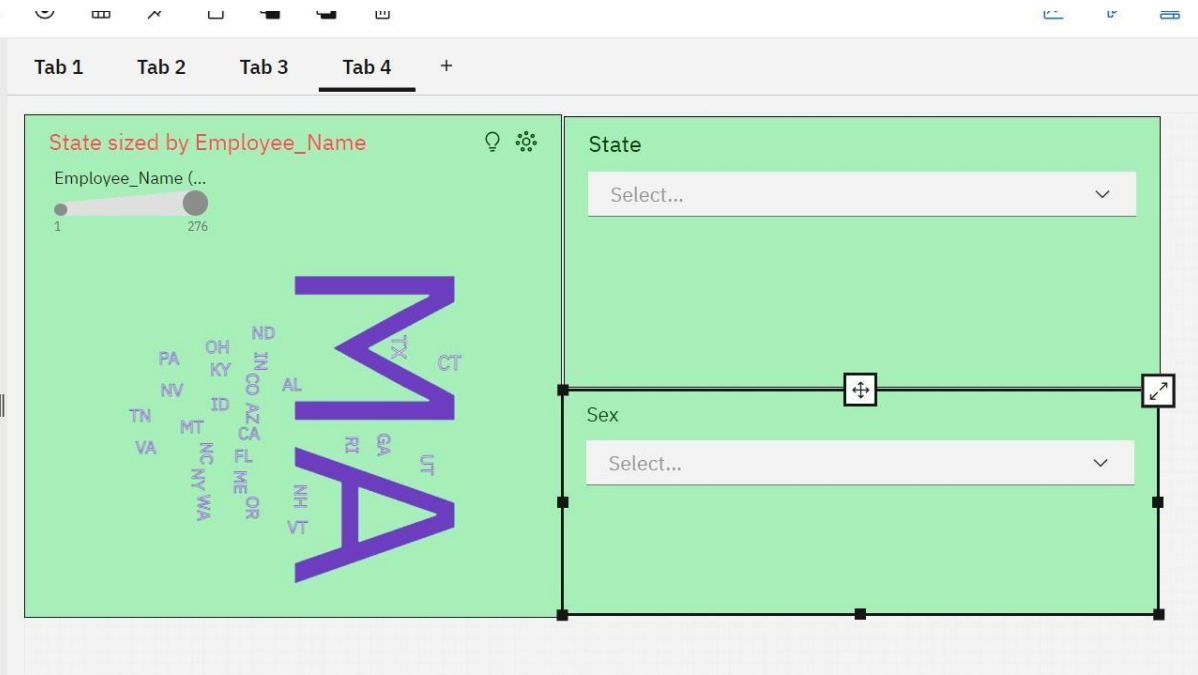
Tab 1 Tab 2 Tab 3 Tab 4 +

State sized by Employee_Name

Employee_Name (...

1 276

MA TX CT ND OH PA IN KY CO NV AL ID AZ TN MT CA VA NC FL RI GA NY ME WA OR NH UT VT

State

Select...

Sex

Select...